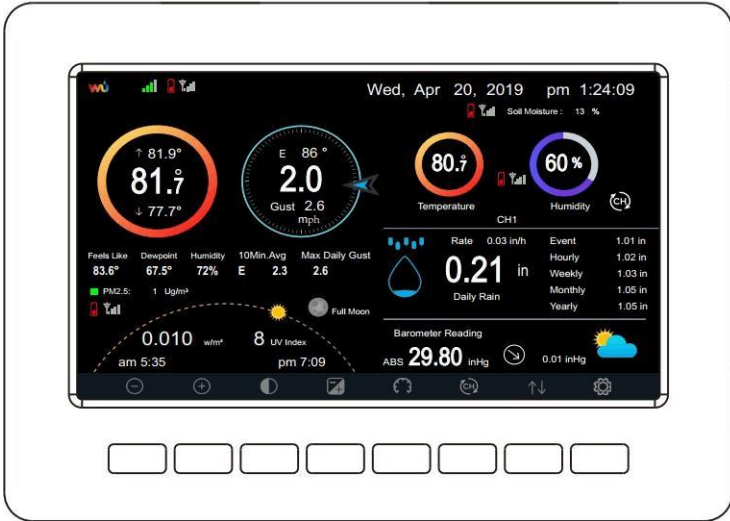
Wed, Apr 20, 2019 pm 1:24:09

Soil Moisture : 13 %

↑ 81.9°
81.7
↓ 77.7°

E 86 °
2.0
Gust 2.6
mph

80.7
Temperature

60 %
Humidity

CH1

Feels Like 83.6°
Dewpoint 67.5°
Humidity 72%
10Min.Avg E 2.3
Max Daily Gust 2.6

PM2.5: 1 Ug/m³

Rate 0.03 in/h
0.21 in
Daily Rain

| Event | 1.01 in |
|---|---|
| Hourly | 1.02 in |
| Weekly | 1.03 in |
| Monthly | 1.05 in |
| Yearly | 1.05 in |

Full Moon

0.010 w/m²
8 UV Index
am 5:35
pm 7:09

Barometer Reading
ABS 29.80 inHg
0.01 inHg